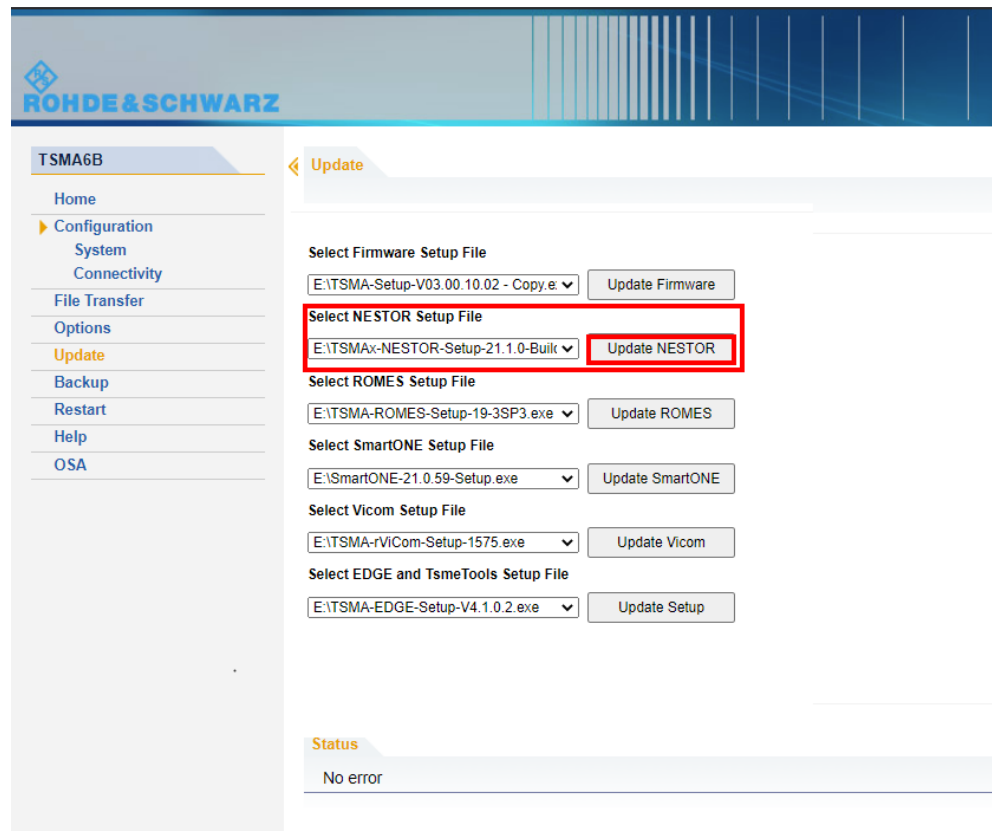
ROHDE&SCHWARZ

TSMA6B

Home
Configuration
System
Connectivity
File Transfer
Options
Update
Backup
Restart
Help
OSA

Update

Select Firmware Setup File
E:\TSMA-Setup-V03.00.10.02 - Copy.e
Update Firmware

Select NESTOR Setup File
E:\TSMAx-NESTOR-Setup-21.1.0-Buil
Update NESTOR

Select ROMES Setup File
E:\TSMA-ROMES-Setup-19-3SP3.exe
Update ROMES

Select SmartONE Setup File
E:\SmartONE-21.0.59-Setup.exe
Update SmartONE

Select Vicom Setup File
E:\TSMA-rViCom-Setup-1575.exe
Update Vicom

Select EDGE and TsmeTools Setup File
E:\TSMA-EDGE-Setup-V4.1.0.2.exe
Update Setup

Status
No error